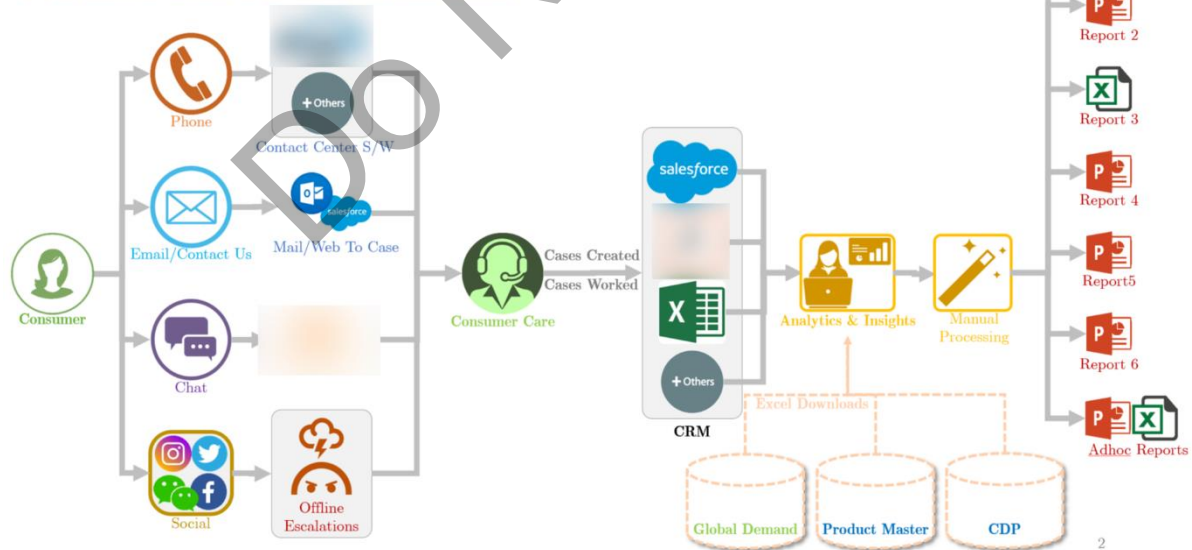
Do

Consumer

Phone

+ Others

Contact Center S/W

Email/Contact Us

salesforce

Mail/Web To Case

Chat

Social

Offline Escalations

Consumer Care

Cases Created

Cases Worked

salesforce

X

+ Others

CRM

Analytics & Insights

Manual Processing

Excel Downloads

Global Demand

Product Master

CDP

Report 2

Report 3

Report 4

Report5

Report 6

Adhoc Reports

2